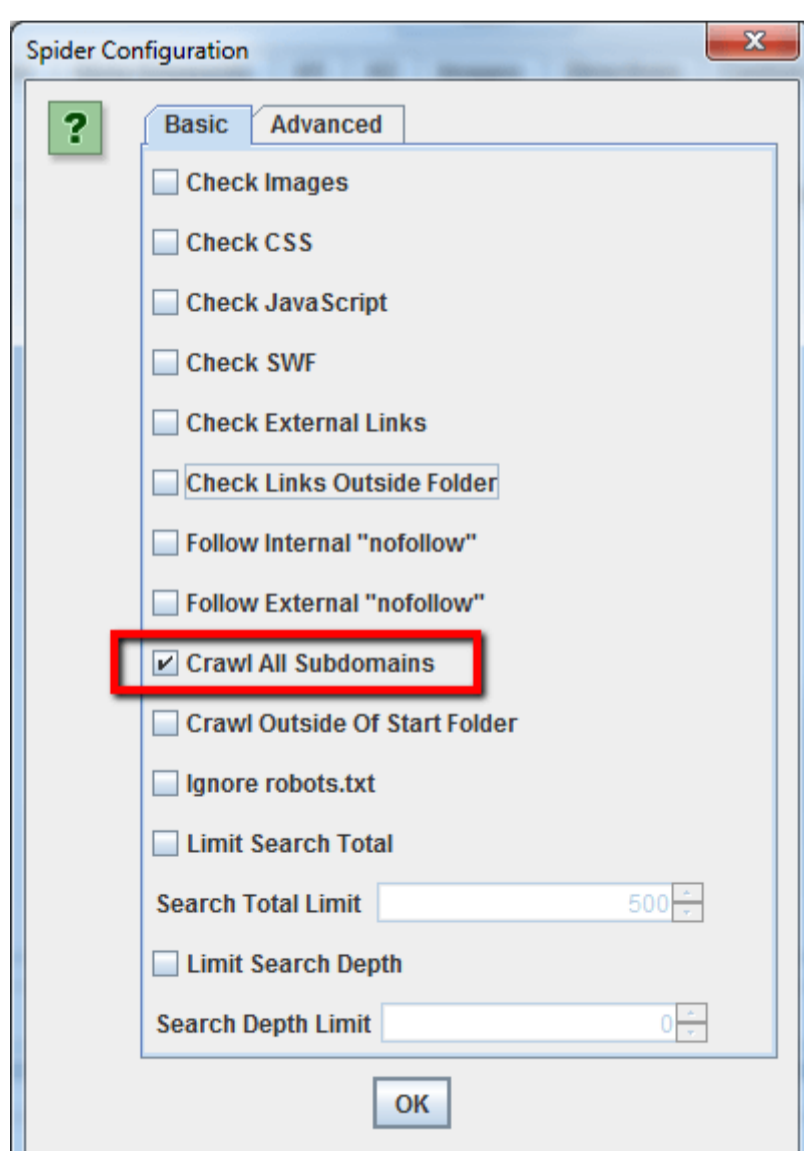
Spider Configuration

?

Basic | Advanced

Check Images

Check CSS

Check JavaScript

Check SWF

Check External Links

Check Links Outside Folder

Follow Internal "nofollow"

Follow External "nofollow"

✔ Crawl All Subdomains

Crawl Outside Of Start Folder

Ignore robots.txt

Limit Search Total

Search Total Limit 500

Limit Search Depth

Search Depth Limit 0

OK